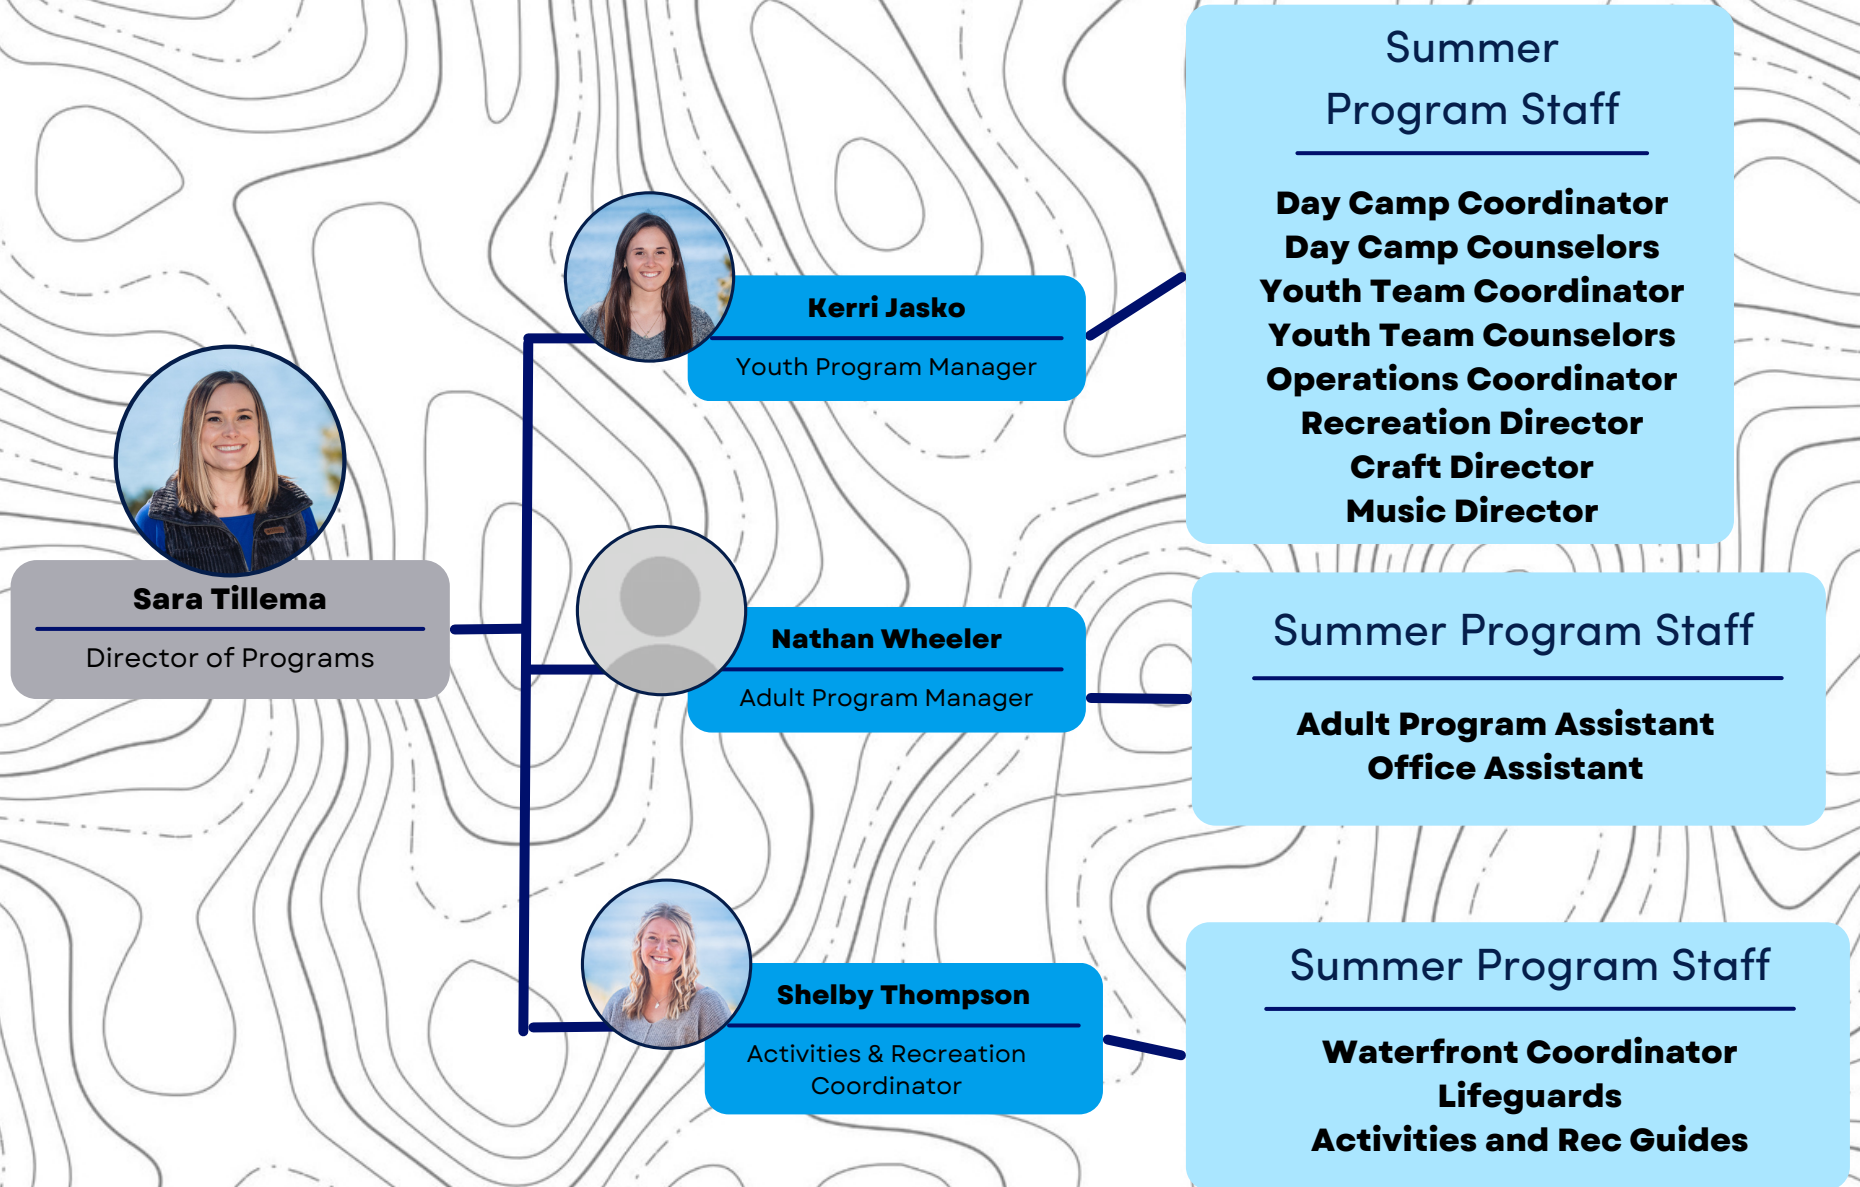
Sara Tillema
Director of Programs

Kerri Jasko
Youth Program Manager

Summer Program Staff

Day Camp Coordinator
Day Camp Counselors
Youth Team Coordinator
Youth Team Counselors
Operations Coordinator
Recreation Director
Craft Director
Music Director

Nathan Wheeler
Adult Program Manager

Summer Program Staff

Adult Program Assistant
Office Assistant

Shelby Thompson
Activities & Recreation Coordinator

Summer Program Staff

Waterfront Coordinator
Lifeguards
Activities and Rec Guides